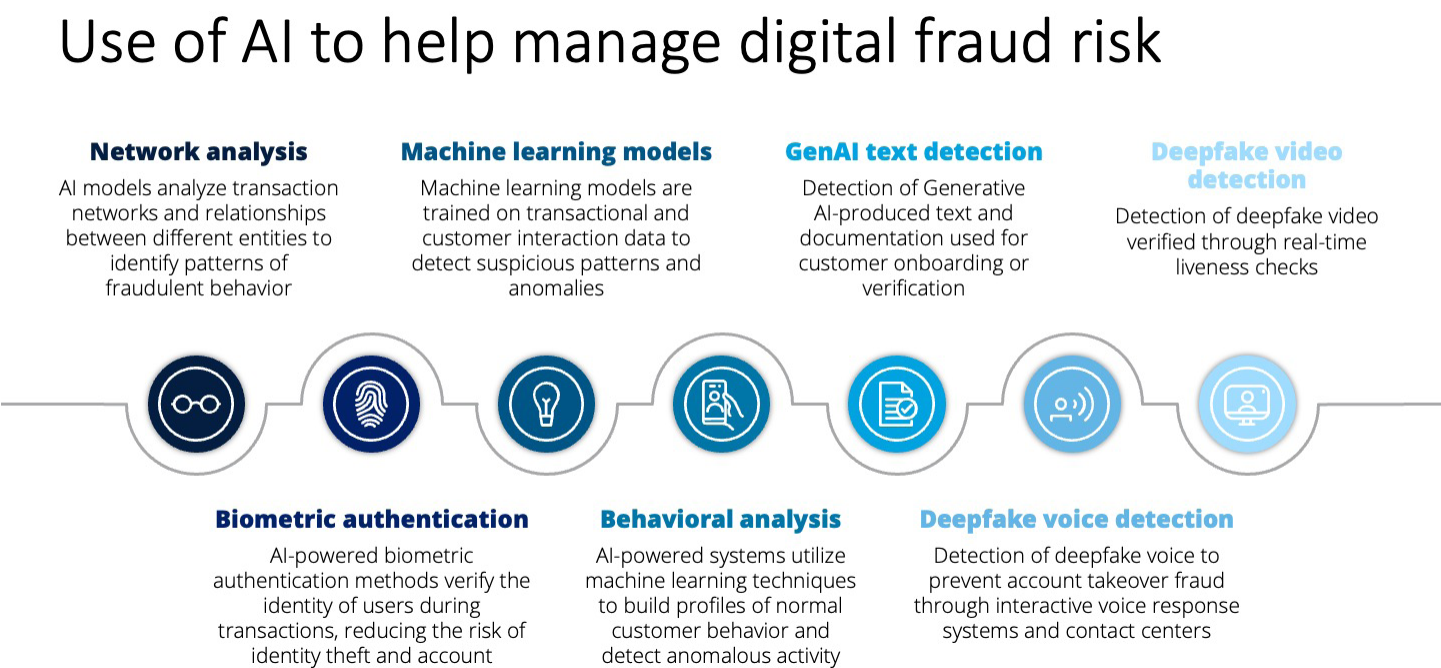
Use of AI to help manage digital fraud risk

**Network analysis**
AI models analyze transaction networks and relationships between different entities to identify patterns of fraudulent behavior

**Machine learning models**
Machine learning models are trained on transactional and customer interaction data to detect suspicious patterns and anomalies

**GenAI text detection**
Detection of Generative AI-produced text and documentation used for customer onboarding or verification

**Deepfake video detection**
Detection of deepfake video verified through real-time liveness checks

**Biometric authentication**
AI-powered biometric authentication methods verify the identity of users during transactions, reducing the risk of identity theft and account

**Behavioral analysis**
AI-powered systems utilize machine learning techniques to build profiles of normal customer behavior and detect anomalous activity

**Deepfake voice detection**
Detection of deepfake voice to prevent account takeover fraud through interactive voice response systems and contact centers